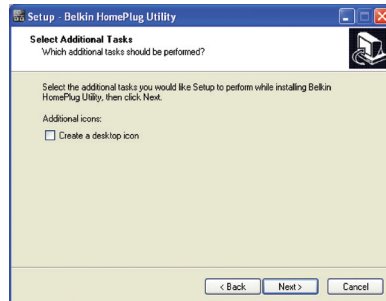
Setup - Belkin HomePlug Utility

Select Additional Tasks
Which additional tasks should be performed?

Select the additional tasks you would like Setup to perform while installing Belkin HomePlug Utility, then click Next.

Additional icons:

Create a desktop icon

< Back
Next >
Cancel